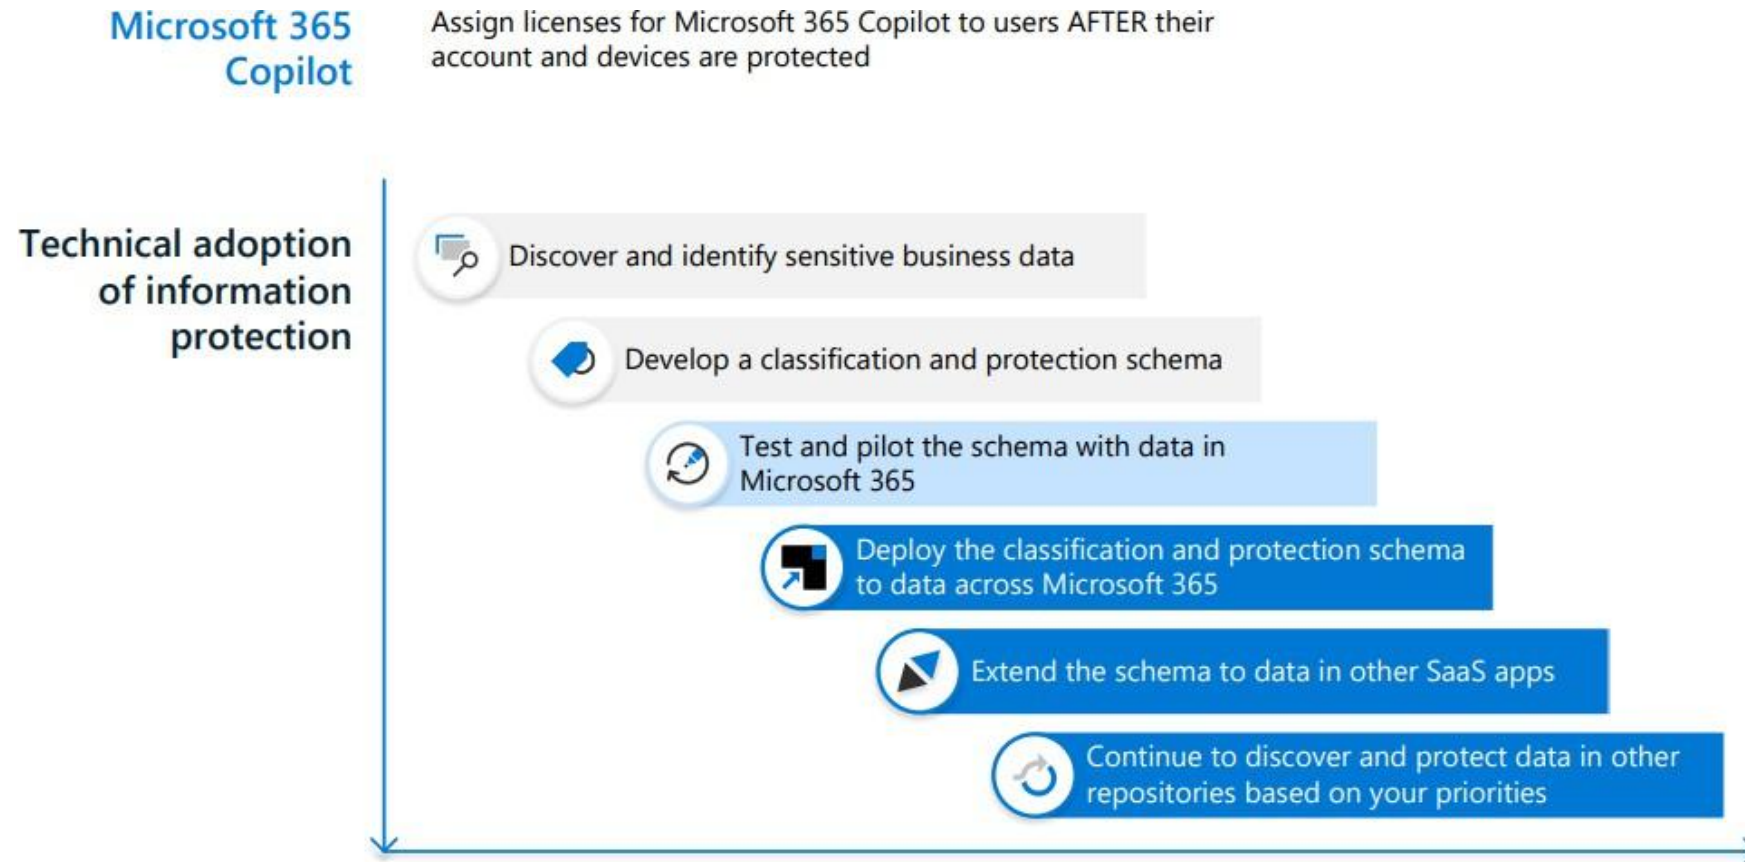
Microsoft 365 Copilot

Assign licenses for Microsoft 365 Copilot to users AFTER their account and devices are protected

Technical adoption of information protection

Discover and identify sensitive business data

Develop a classification and protection schema

Test and pilot the schema with data in Microsoft 365

Deploy the classification and protection schema to data across Microsoft 365

Extend the schema to data in other SaaS apps

Continue to discover and protect data in other repositories based on your priorities